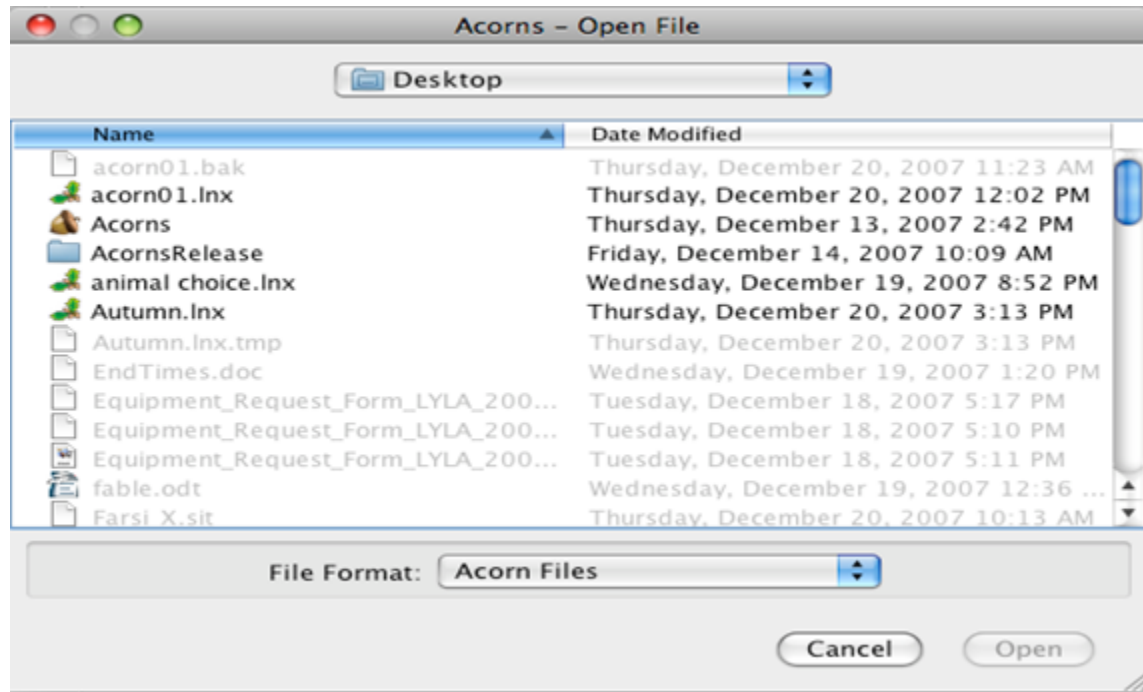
Acorns - Open File

Desktop

| Name | Date Modified |
|---|---|
| acorn01.bak | Thursday, December 20, 2007 11:23 AM |
| acorn01.lnx | Thursday, December 20, 2007 12:02 PM |
| Acorns | Thursday, December 13, 2007 2:42 PM |
| AcornsRelease | Friday, December 14, 2007 10:09 AM |
| animal choice.lnx | Wednesday, December 19, 2007 8:52 PM |
| Autumn.lnx | Thursday, December 20, 2007 3:13 PM |
| Autumn.lnx.tmp | Thursday, December 20, 2007 3:13 PM |
| EndTimes.doc | Wednesday, December 19, 2007 1:20 PM |
| Equipment_Request_Form_LYLA_200... | Tuesday, December 18, 2007 5:17 PM |
| Equipment_Request_Form_LYLA_200... | Tuesday, December 18, 2007 5:10 PM |
| Equipment_Request_Form_LYLA_200... | Tuesday, December 18, 2007 5:11 PM |
| fable.odt | Wednesday, December 19, 2007 12:36 ... |
| Farsi X.sit | Thursday, December 20, 2007 10:13 AM |

File Format: Acorn Files

Cancel
Open